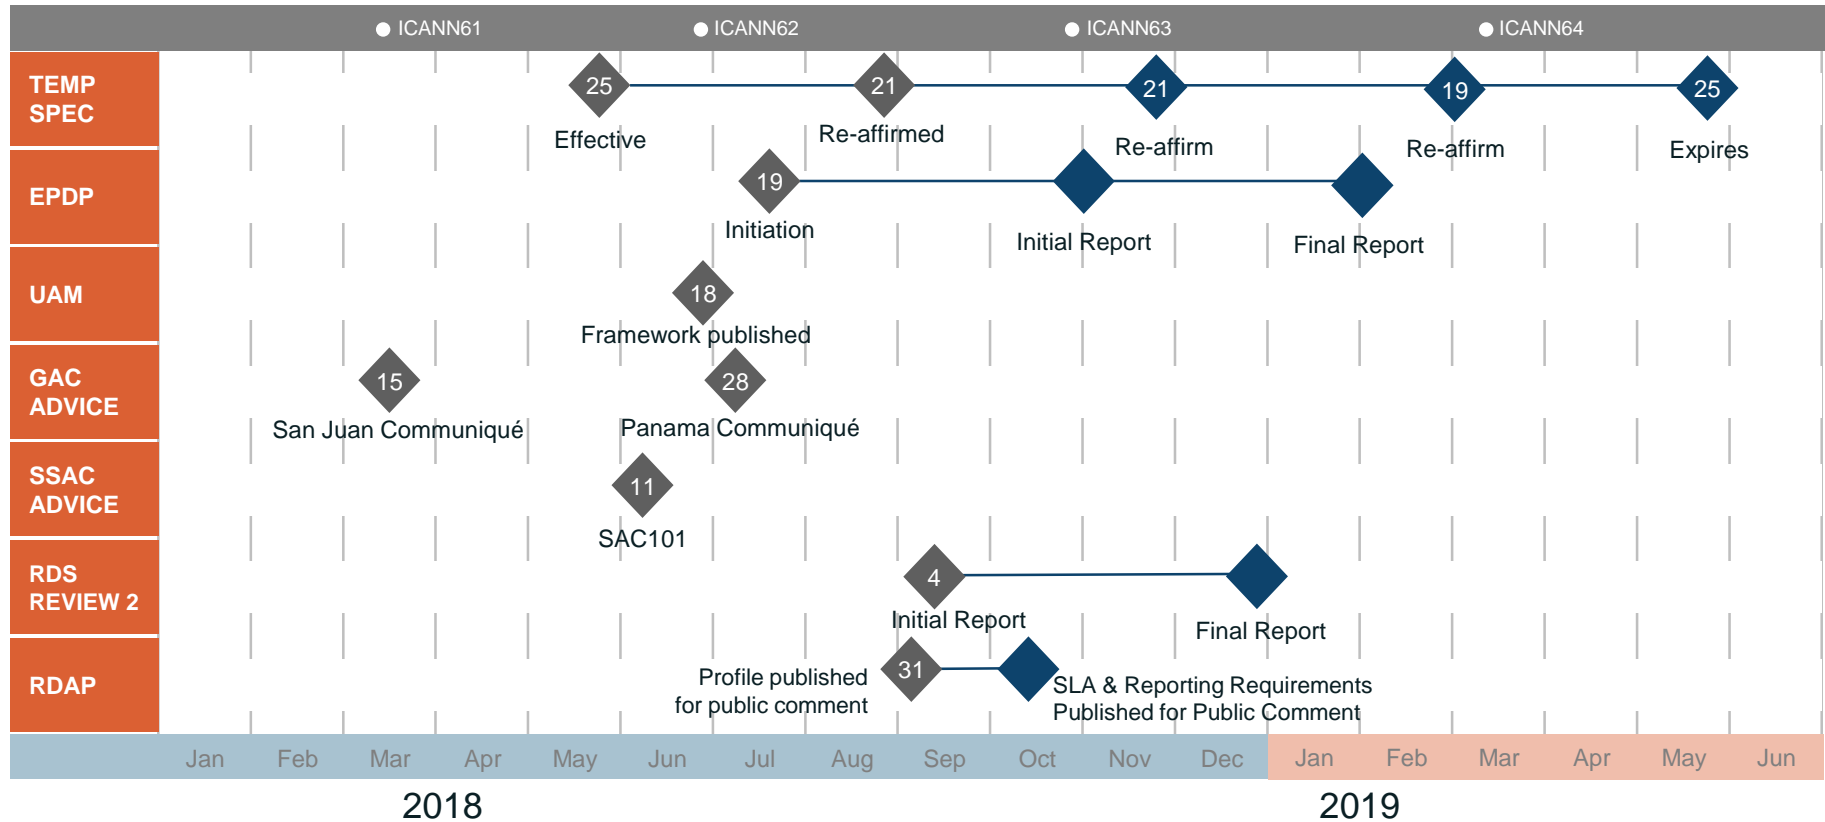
ICANN61 ICANN62 ICANN63 ICANN64

TEMP SPEC
25 Effective
21 Re-affirmed
21 Re-affirm
19 Re-affirm
25 Expires

EPDP
19 Initiation
Initial Report
Final Report

UAM
18 Framework published

GAC ADVICE
15 San Juan Communiqué
28 Panama Communiqué

SSAC ADVICE
11 SAC101

RDS REVIEW 2
4 Initial Report
Final Report

RDAP
Profile published for public comment
31
SLA & Reporting Requirements Published for Public Comment

Jan Feb Mar Apr May Jun Jul Aug Sep Oct Nov Dec Jan Feb Mar Apr May Jun

2018 2019